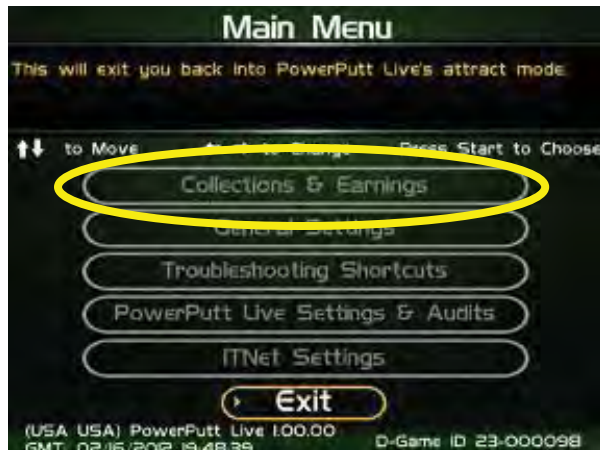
Main Menu

This will exit you back into PowerPutt Live's attract mode

↑↓ to Move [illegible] Press Start to Choose

Collections & Earnings

General Settings

Troubleshooting Shortcuts

PowerPutt Live Settings & Audits

ITNet Settings

Exit

(USA USA) PowerPutt Live 1.00.00
GMT: 02/16/2012 19:48:39

D-Game ID 23-000098